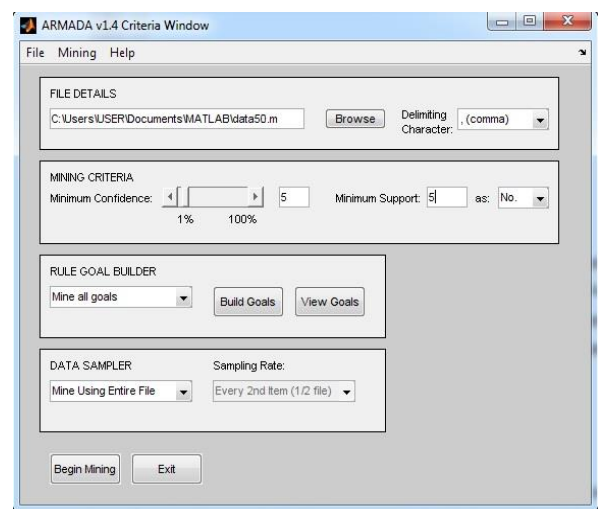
ARMADA v1.4 Criteria Window

File Mining Help

FILE DETAILS

C:\Users\USER\Documents\MATLAB\data50.m

Browse

Delimiting Character:

, (comma)

MINING CRITERIA

Minimum Confidence:

1%

100%

5

Minimum Support:

5

as:

No.

RULE GOAL BUILDER

Mine all goals

Build Goals

View Goals

DATA SAMPLER

Sampling Rate:

Mine Using Entire File

Every 2nd Item (1/2 file)

Begin Mining

Exit